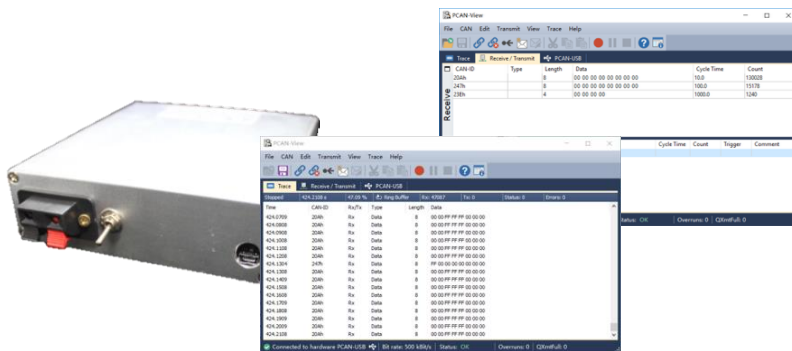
PCAN-View
File CAN Edit Transmit View Trace Help
Trace | Receive / Transmit | PCAN-USB
Receive
| CAN-ID | Type | Length | Data | Cycle Time | Count |
|---|---|---|---|---|---|
| 20Ah | | 8 | 00 00 00 00 00 00 00 00 | 10.0 | 130028 |
| 247h | | 8 | 00 00 00 00 00 00 00 00 | 100.0 | 15178 |
| 238h | | 4 | 00 00 00 00 | 1000.0 | 1240 |

Cycle Time Count Trigger Comment
tatus: OK Overruns: 0 QXmtFull: 0

PCAN-View
File CAN Edit Transmit View Trace Help
Trace | Receive / Transmit | PCAN-USB
Stopped | 424.2108 s | 47.09 % | Ring Buffer | Rx: 47087 | Tx: 0 | Status: 0 | Errors: 0

| Time | CAN-ID | Rx/Tx | Type | Length | Data |
|---|---|---|---|---|---|
| 424.0709 | 204h | Rx | Data | 8 | 00 00 FF FF FF 00 00 00 |
| 424.0808 | 204h | Rx | Data | 8 | 00 00 FF FF FF 00 00 00 |
| 424.0908 | 204h | Rx | Data | 8 | 00 00 FF FF FF 00 00 00 |
| 424.1008 | 204h | Rx | Data | 8 | 00 00 FF FF FF 00 00 00 |
| 424.1108 | 204h | Rx | Data | 8 | 00 00 FF FF FF 00 00 00 |
| 424.1208 | 204h | Rx | Data | 8 | 00 00 FF FF FF 00 00 00 |
| 424.1304 | 247h | Rx | Data | 8 | FF 00 00 00 00 00 00 00 |
| 424.1308 | 204h | Rx | Data | 8 | 00 00 FF FF FF 00 00 00 |
| 424.1409 | 204h | Rx | Data | 8 | 00 00 FF FF FF 00 00 00 |
| 424.1508 | 204h | Rx | Data | 8 | 00 00 FF FF FF 00 00 00 |
| 424.1608 | 204h | Rx | Data | 8 | 00 00 FF FF FF 00 00 00 |
| 424.1709 | 204h | Rx | Data | 8 | 00 00 FF FF FF 00 00 00 |
| 424.1808 | 204h | Rx | Data | 8 | 00 00 FF FF FF 00 00 00 |
| 424.1909 | 204h | Rx | Data | 8 | 00 00 FF FF FF 00 00 00 |
| 424.2009 | 204h | Rx | Data | 8 | 00 00 FF FF FF 00 00 00 |
| 424.2108 | 204h | Rx | Data | 8 | 00 00 FF FF FF 00 00 00 |

Connected to hardware PCAN-USB | Bit rate: 500 kBit/s | Status: OK | Overruns: 0 | QXmtFull: 0